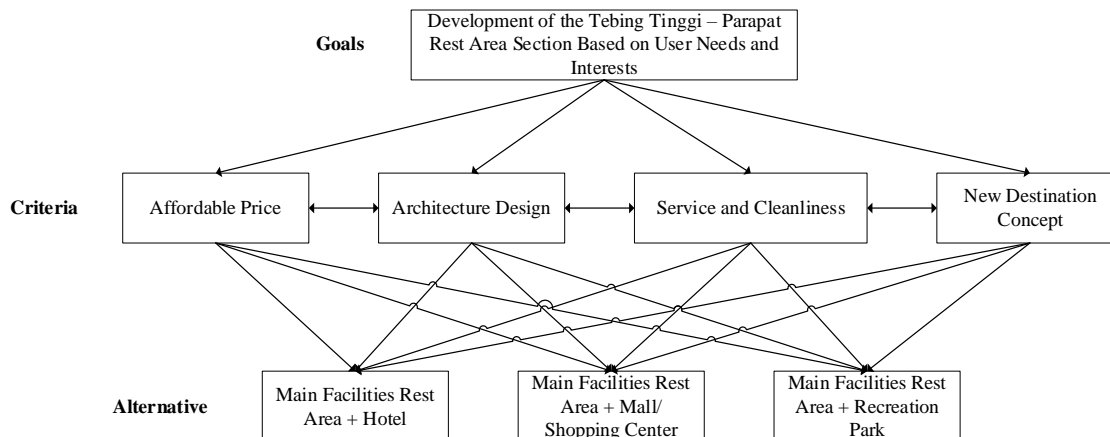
Goals

Development of the Tebing Tinggi – Parapat Rest Area Section Based on User Needs and Interests

Criteria

Affordable Price

Architecture Design

Service and Cleanliness

New Destination Concept

Alternative

Main Facilities Rest Area + Hotel

Main Facilities Rest Area + Mall/ Shopping Center

Main Facilities Rest Area + Recreation Park